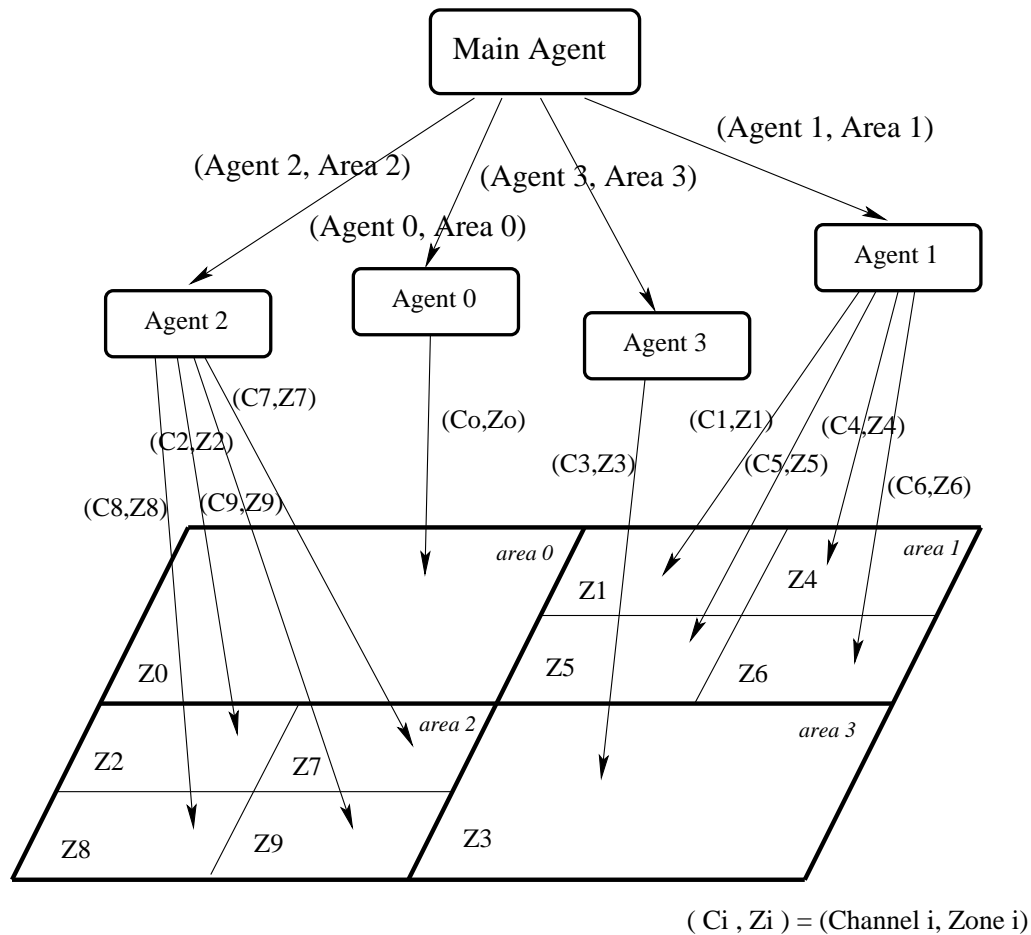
Main Agent

(Agent 1, Area 1)

(Agent 2, Area 2)

(Agent 3, Area 3)

(Agent 0, Area 0)

Agent 1

Agent 0

Agent 2

Agent 3

(C7,Z7)

(C2,Z2)

(C8,Z8)

(C9,Z9)

(Co,Zo)

(C3,Z3)

(C1,Z1)

(C5,Z5)

(C4,Z4)

(C6,Z6)

area 0

area 1

Z1

Z4

Z0

Z5

Z6

area 2

area 3

Z2

Z7

Z8

Z9

Z3

( Ci , Zi ) = (Channel i, Zone i)